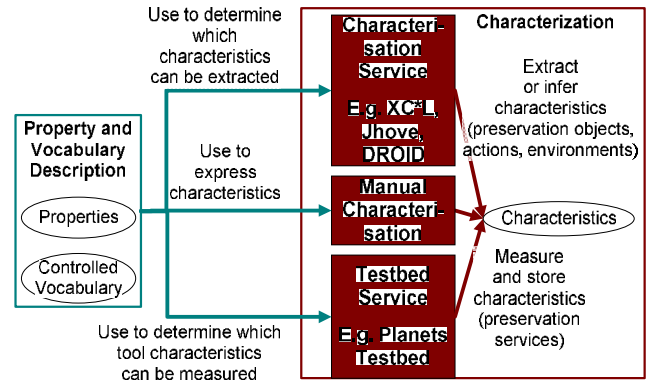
Use to determine which characteristics can be extracted

Property and Vocabulary Description

Properties

Controlled Vocabulary

Use to express characteristics

Use to determine which tool characteristics can be measured

Characterization

Characterisation Service

E.g. XC*L, Jhove, DROID

Manual Characterisation

Testbed Service

E.g. Planets Testbed

Extract or infer characteristics (preservation objects, actions, environments)

Characteristics

Measure and store characteristics (preservation services)